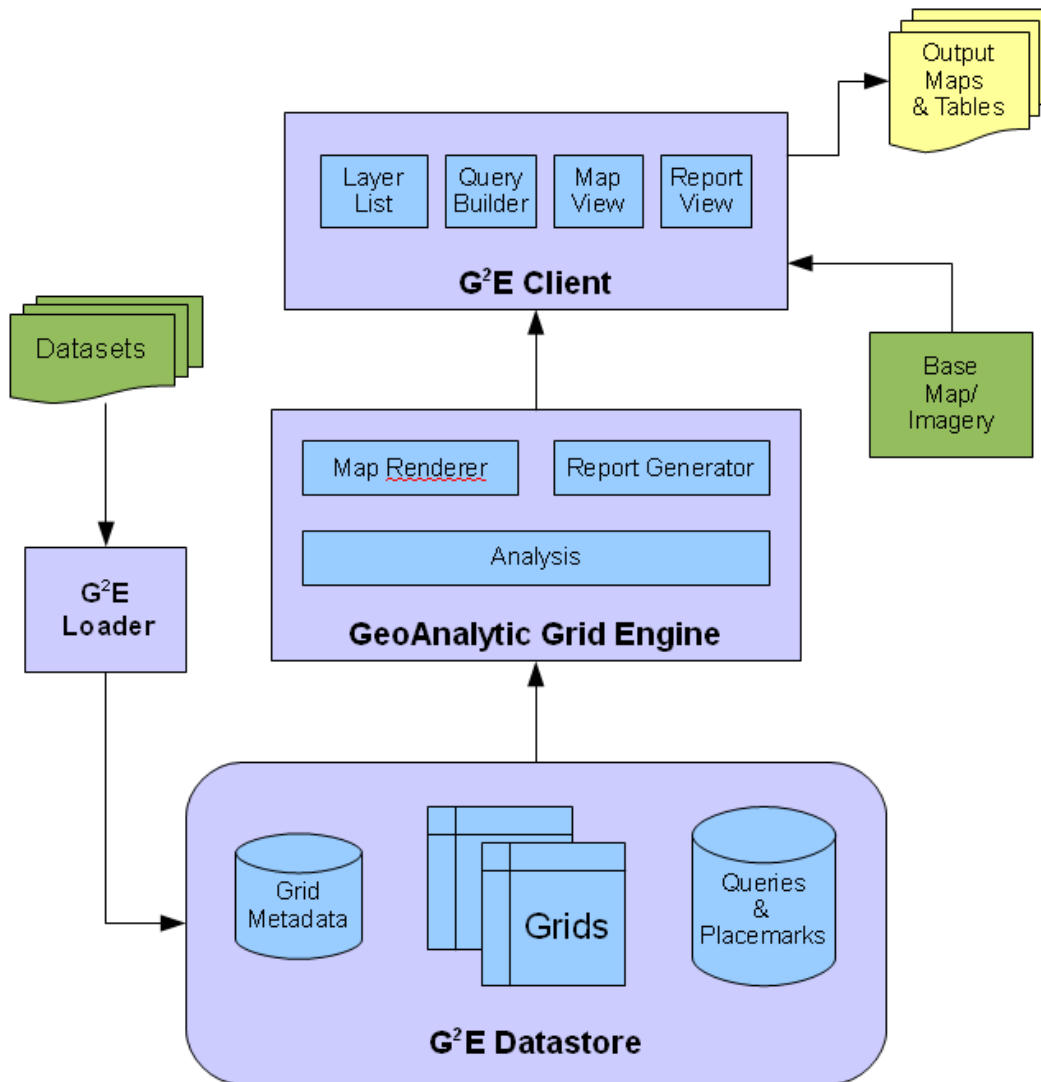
Output Maps & Tables

Layer List

Query Builder

Map View

Report View

$G^2E$ Client

Datasets

Base Map/ Imagery

Map Renderer

Report Generator

Analysis

GeoAnalytic Grid Engine

$G^2E$ Loader

Grid Metadata

Grids

Queries & Placemarks

$G^2E$ Datastore